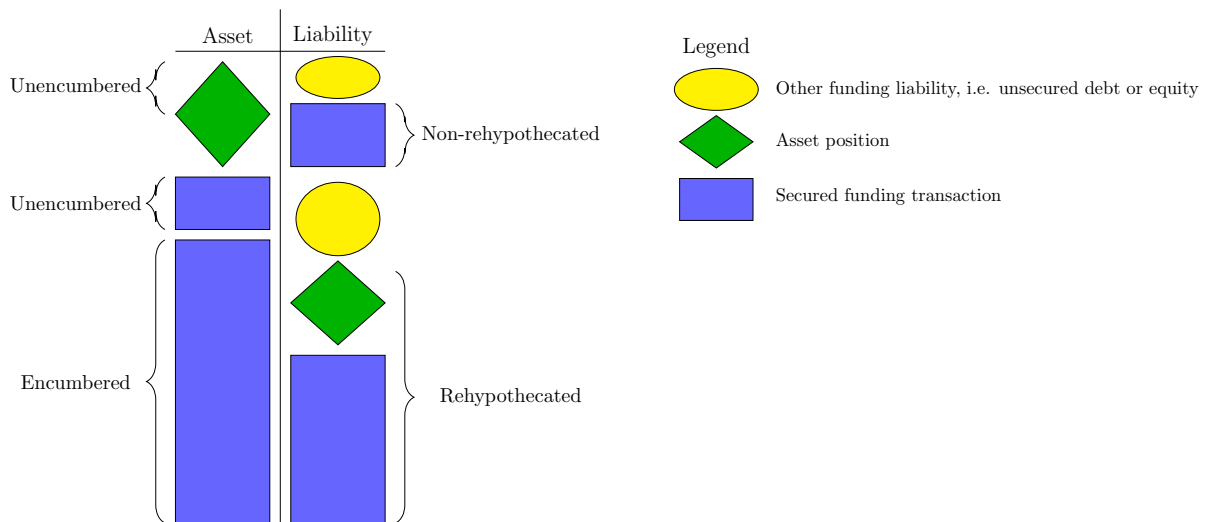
Asset | Liability

Unencumbered

Non-rehypothecated

Unencumbered

Encumbered

Rehypothecated

Legend

Other funding liability, i.e. unsecured debt or equity

Asset position

Secured funding transaction